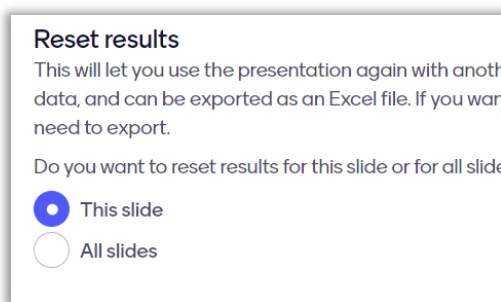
Reset results

This will let you use the presentation again with anoth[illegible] data, and can be exported as an Excel file. If you wan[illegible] need to export.

Do you want to reset results for this slide or for all slide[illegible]

This slide

All slides